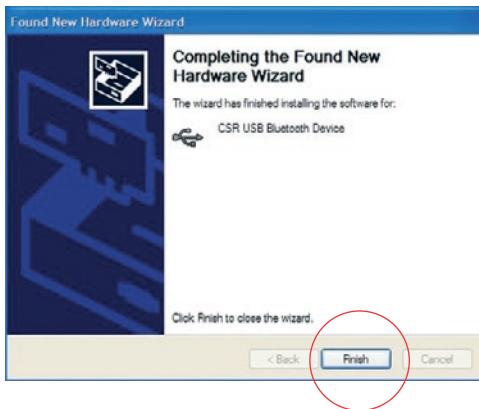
Found New Hardware Wizard

Completing the Found New Hardware Wizard

The wizard has finished installing the software for:

CSR USB Bluetooth Device

Click Finish to close the wizard.

< Back

Finish

Cancel